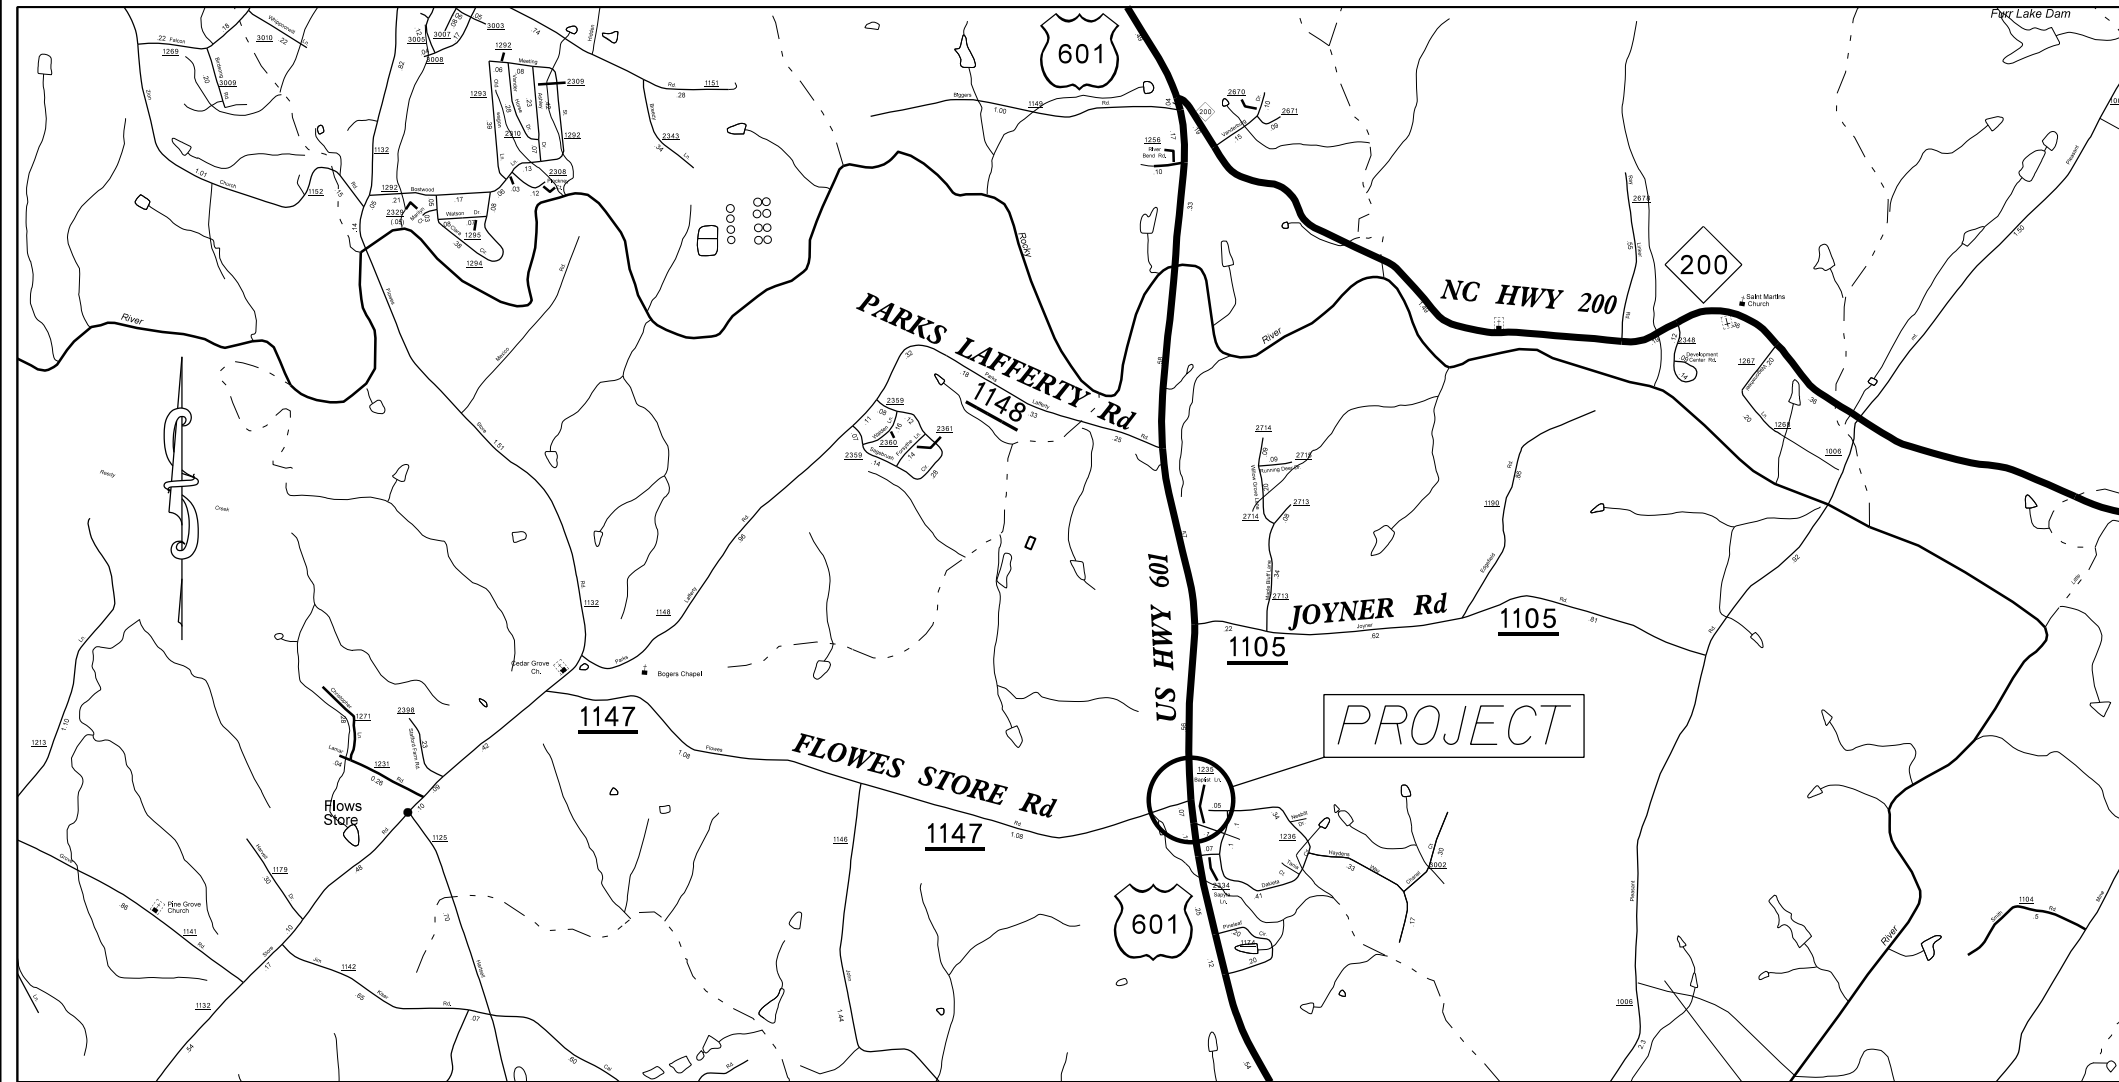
Furr Lake Dam

601

200

NC HWY 200

PARKS LAFFERTY Rd

1148

US HWY 601

JOYNER Rd

1105

1105

PROJECT

1147

FLOWES STORE Rd

1147

601

Flows Store

Cedar Grove Ch.

Bogers Chapel

Pine Grove Church

Saint Martins Church

River

Rocky

River

River

1151

1149

2343

1292

2309

1293

1292

2310

2308

1132

1152

1292

2329

1295

1294

3003

3005

3007

3008

3010

1269

3009

2670

2671

1256

2673

2348

1267

1268

1006

2714

2713

2714

2713

1190

2359

2361

2360

2359

1132

1148

1271

2398

1231

1213

1125

1179

1141

1142

1132

1146

1235

1236

3002

2334

1174

1104

1006